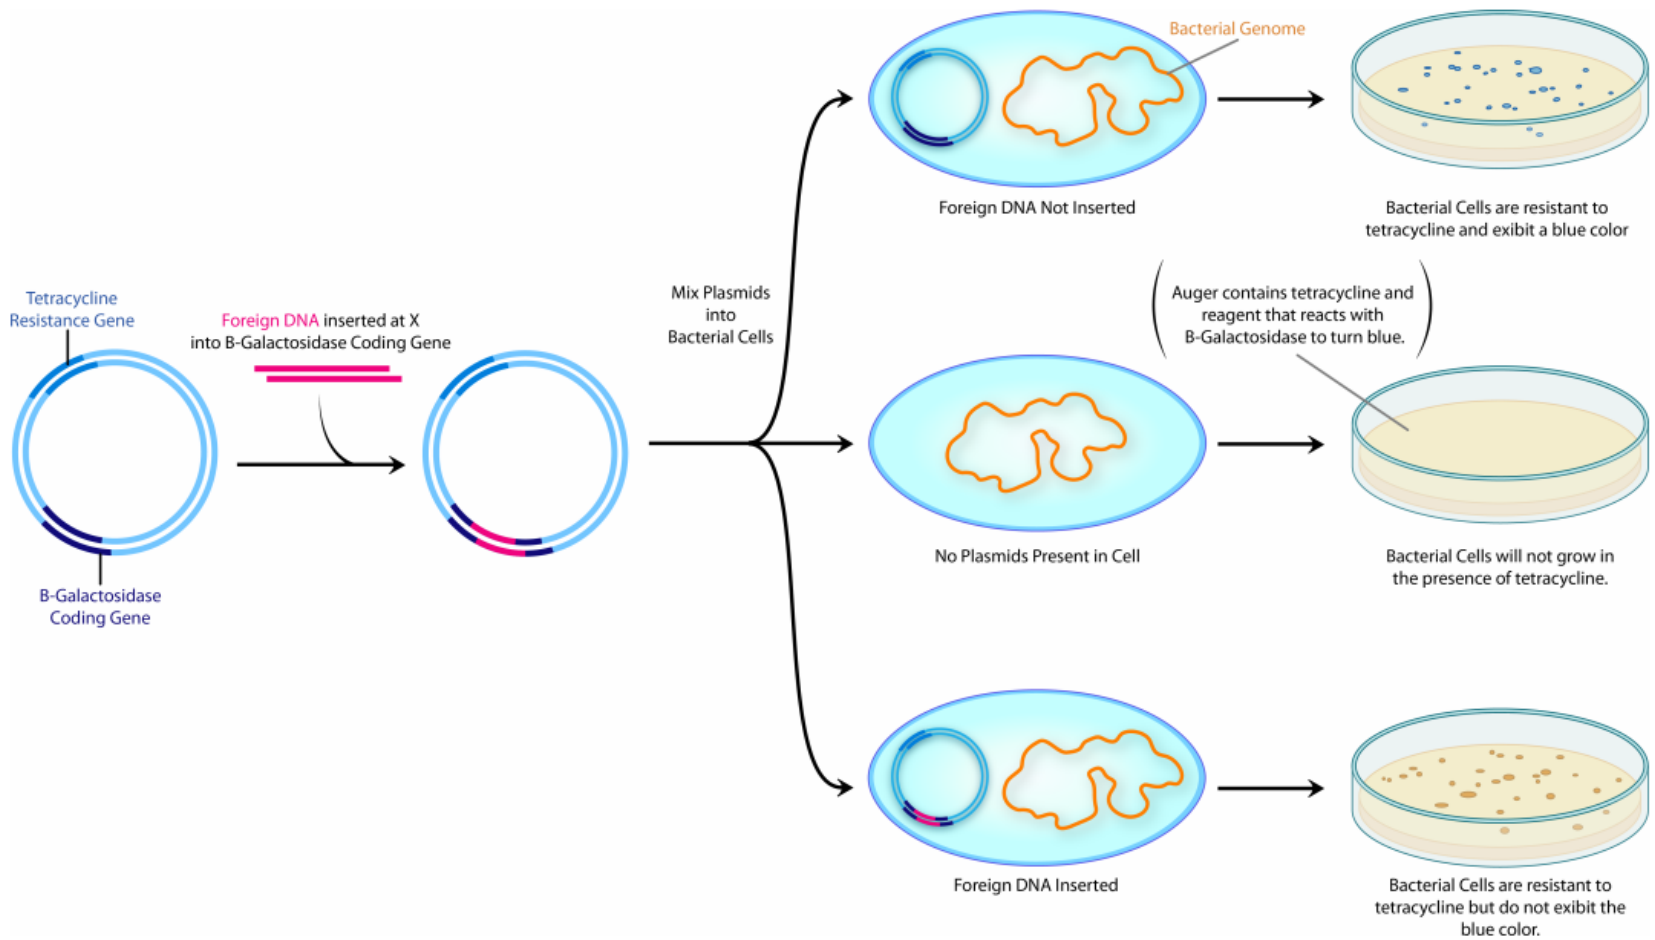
Tetracycline Resistance Gene

B-Galactosidase Coding Gene

Foreign DNA inserted at X into B-Galactosidase Coding Gene

Mix Plasmids into Bacterial Cells

Bacterial Genome

Foreign DNA Not Inserted

Bacterial Cells are resistant to tetracycline and exibit a blue color

Auger contains tetracycline and reagent that reacts with B-Galactosidase to turn blue.

No Plasmids Present in Cell

Bacterial Cells will not grow in the presence of tetracycline.

Foreign DNA Inserted

Bacterial Cells are resistant to tetracycline but do not exibit the blue color.